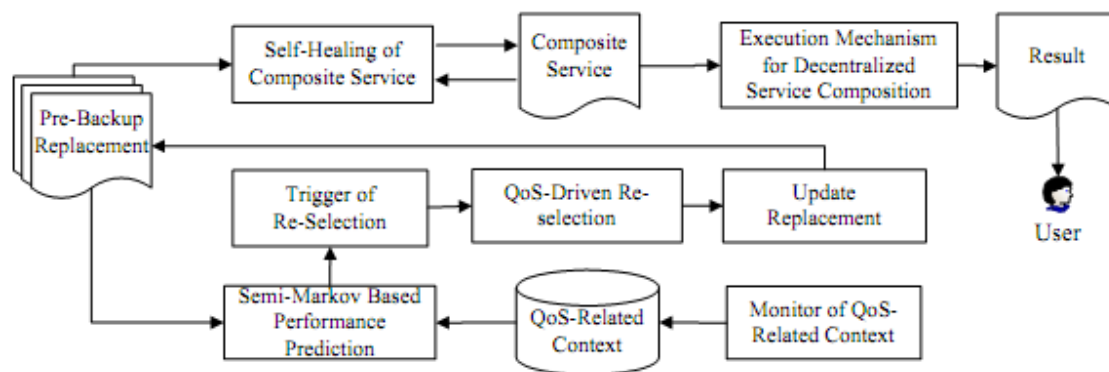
Self-Healing of Composite Service

Composite Service

Execution Mechanism for Decentralized Service Composition

Result

Pre-Backup Replacement

Trigger of Re-Selection

QoS-Driven Re-selection

Update Replacement

User

Semi-Markov Based Performance Prediction

QoS-Related Context

Monitor of QoS-Related Context